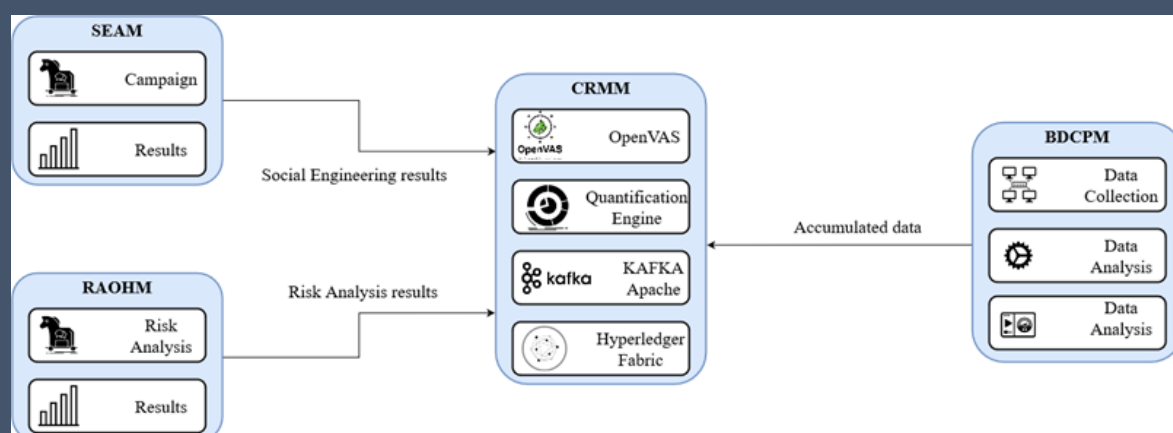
SEAM

Campaign

Results

Social Engineering results

RAOHM

Risk Analysis

Results

Risk Analysis results

CRMM

OpenVAS

OpenVAS

Quantification Engine

kafka

KAFKA Apache

Hyperledger Fabric

Accumulated data

BDCPM

Data Collection

Data Analysis

Data Analysis